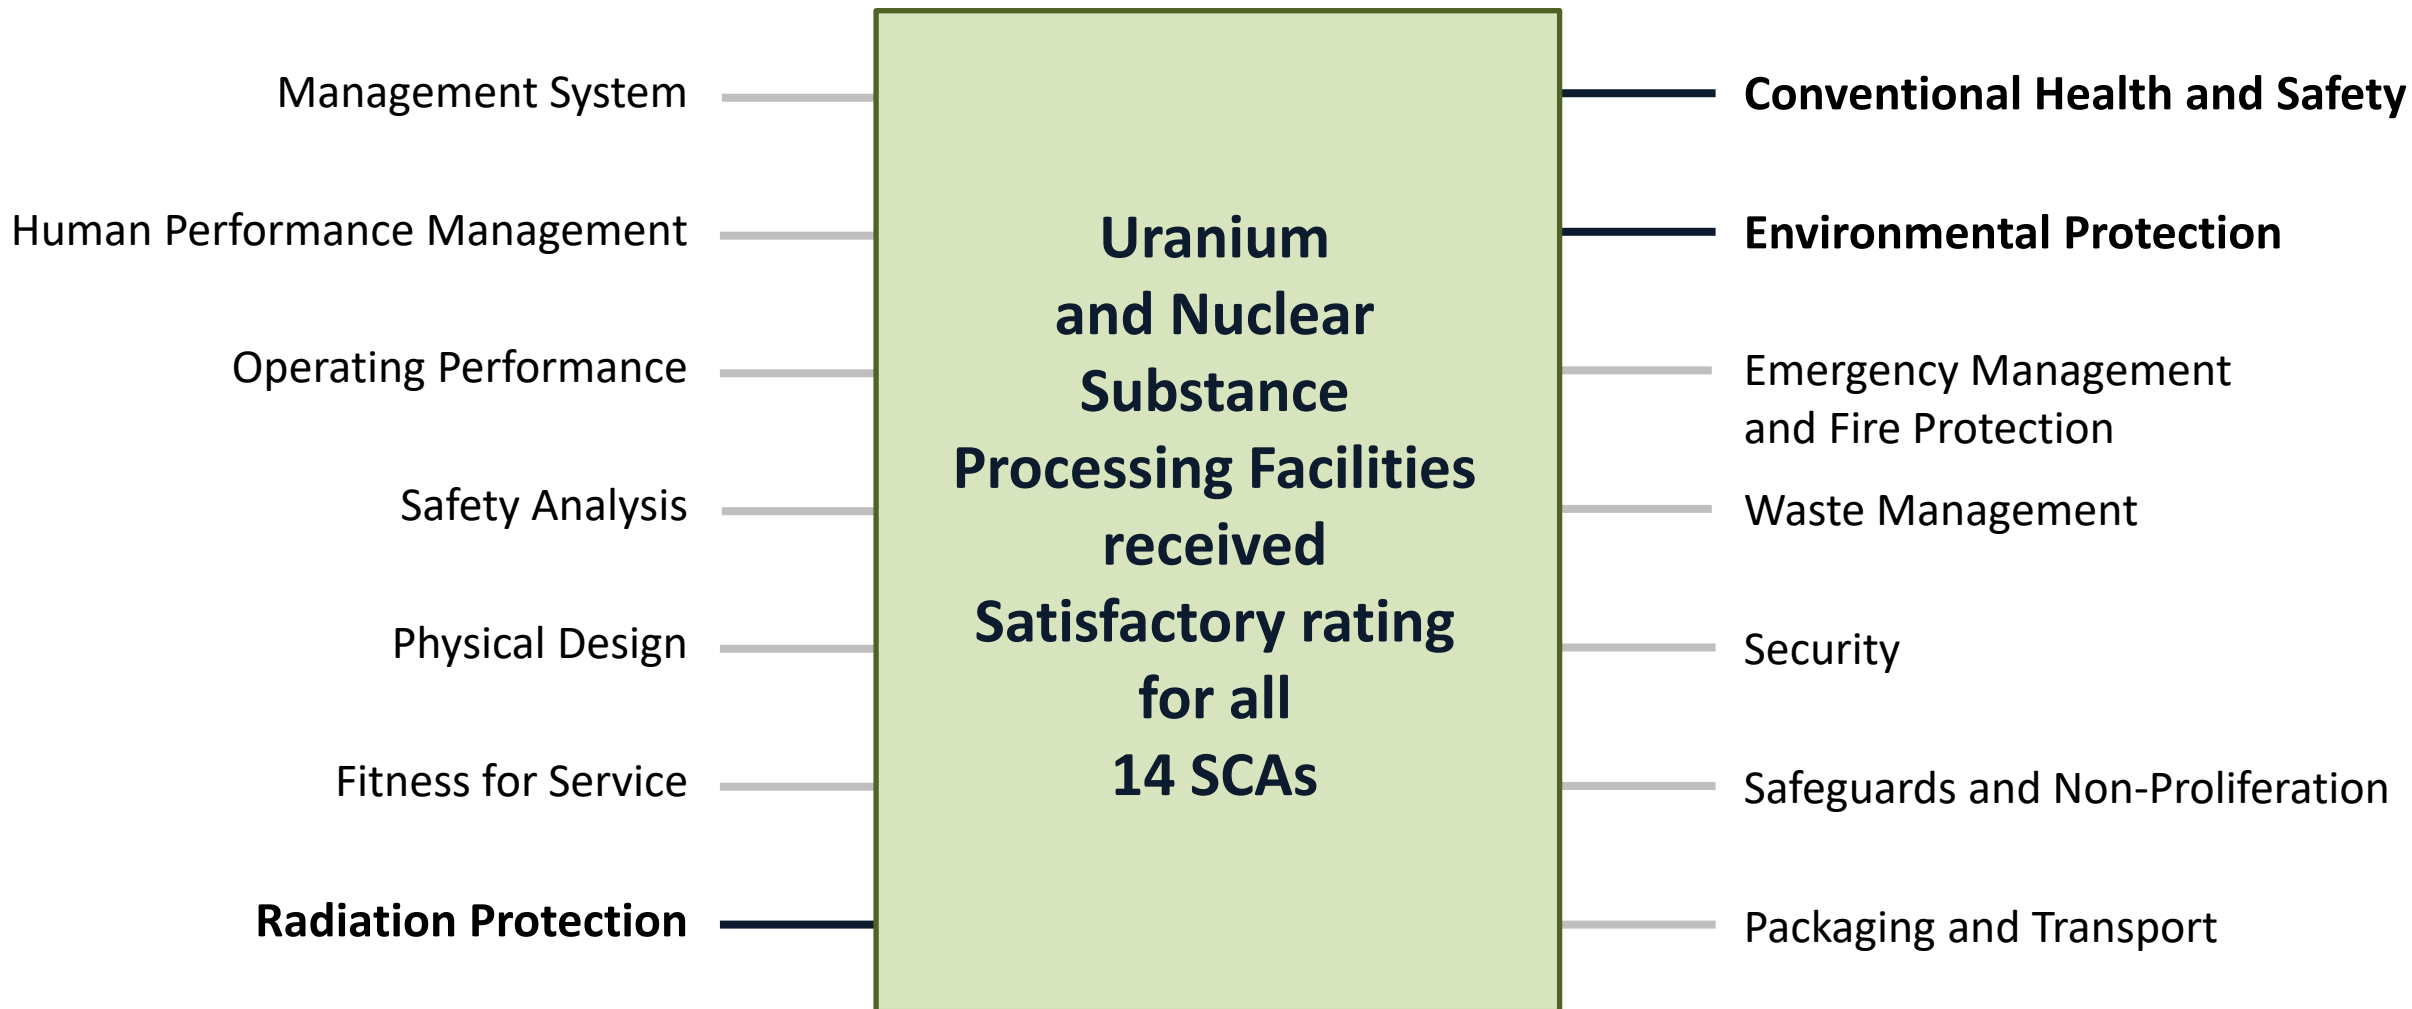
Management System

Human Performance Management

Operating Performance

Safety Analysis

Physical Design

Fitness for Service

Radiation Protection

Uranium and Nuclear Substance Processing Facilities received Satisfactory rating for all 14 SCAs

Conventional Health and Safety

Environmental Protection

Emergency Management and Fire Protection

Waste Management

Security

Safeguards and Non-Proliferation

Packaging and Transport